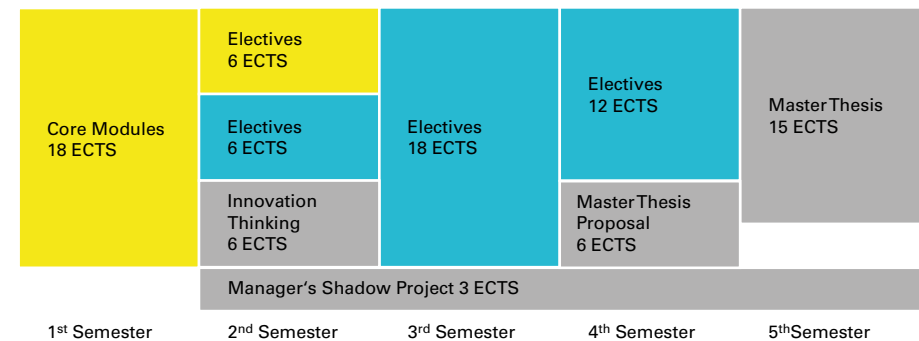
Core Modules
18 ECTS

Electives
6 ECTS

Electives
6 ECTS

Innovation Thinking
6 ECTS

Electives
18 ECTS

Electives
12 ECTS

Master Thesis Proposal
6 ECTS

Master Thesis
15 ECTS

Manager's Shadow Project 3 ECTS

1$^{st}$ Semester
2$^{nd}$ Semester
3$^{rd}$ Semester
4$^{th}$ Semester
5$^{th}$Semester